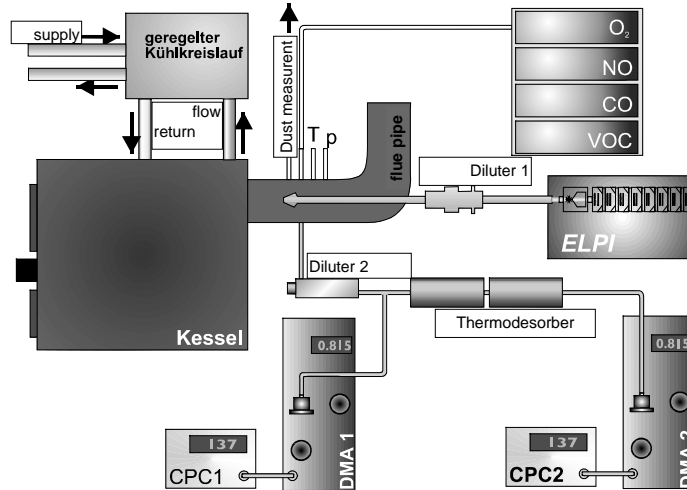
supply

geregelter Kühlkreislauf

flow

return

Dust measurent

T p

flue pipe

$O_2$

NO

CO

VOC

Diluter 1

ELPI

Diluter 2

Thermodesorber

Kessel

0.815

0.815

137

137

CPC1

DMA 1

CPC2

DMA 2